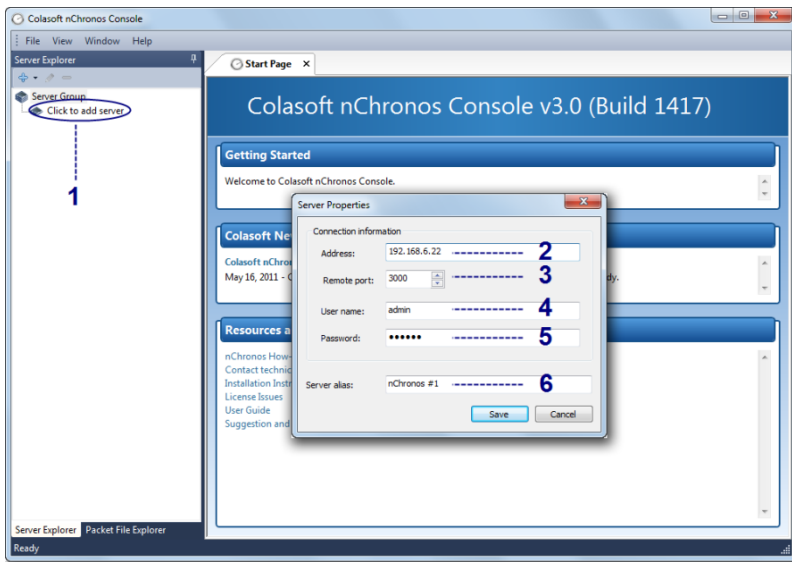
Colasoft nChronos Console

File View Window Help

Server Explorer

Server Group

Click to add server

1

Start Page

Colasoft nChronos Console v3.0 (Build 1417)

Getting Started

Welcome to Colasoft nChronos Console.

Colasoft Ne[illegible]

Colasoft nChron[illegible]

May 16, 2011 - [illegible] dy.

Resources a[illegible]

nChronos How-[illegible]

Contact technic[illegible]

Installation Instr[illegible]

License Issues

User Guide

Suggestion and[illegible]

Server Properties

Connection information

Address: 192.168.6.22 2

Remote port: 3000 3

User name: admin 4

Password: •••••• 5

Server alias: nChronos #1 6

Save Cancel

Server Explorer Packet File Explorer

Ready